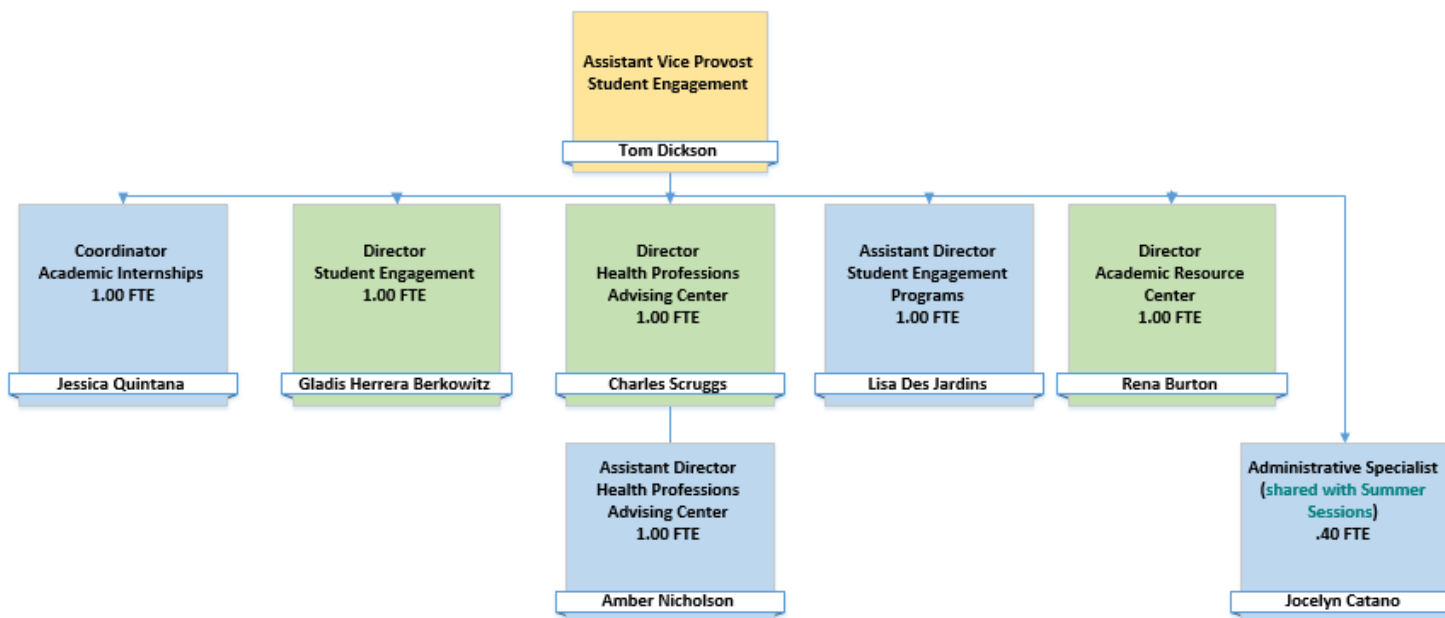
Assistant Vice Provost
Student Engagement

Tom Dickson

Coordinator
Academic Internships
1.00 FTE

Jessica Quintana

Director
Student Engagement
1.00 FTE

Gladis Herrera Berkowitz

Director
Health Professions
Advising Center
1.00 FTE

Charles Scruggs

Assistant Director
Health Professions
Advising Center
1.00 FTE

Amber Nicholson

Assistant Director
Student Engagement
Programs
1.00 FTE

Lisa Des Jardins

Director
Academic Resource
Center
1.00 FTE

Rena Burton

Administrative Specialist
(shared with Summer Sessions)
.40 FTE

Jocelyn Catano